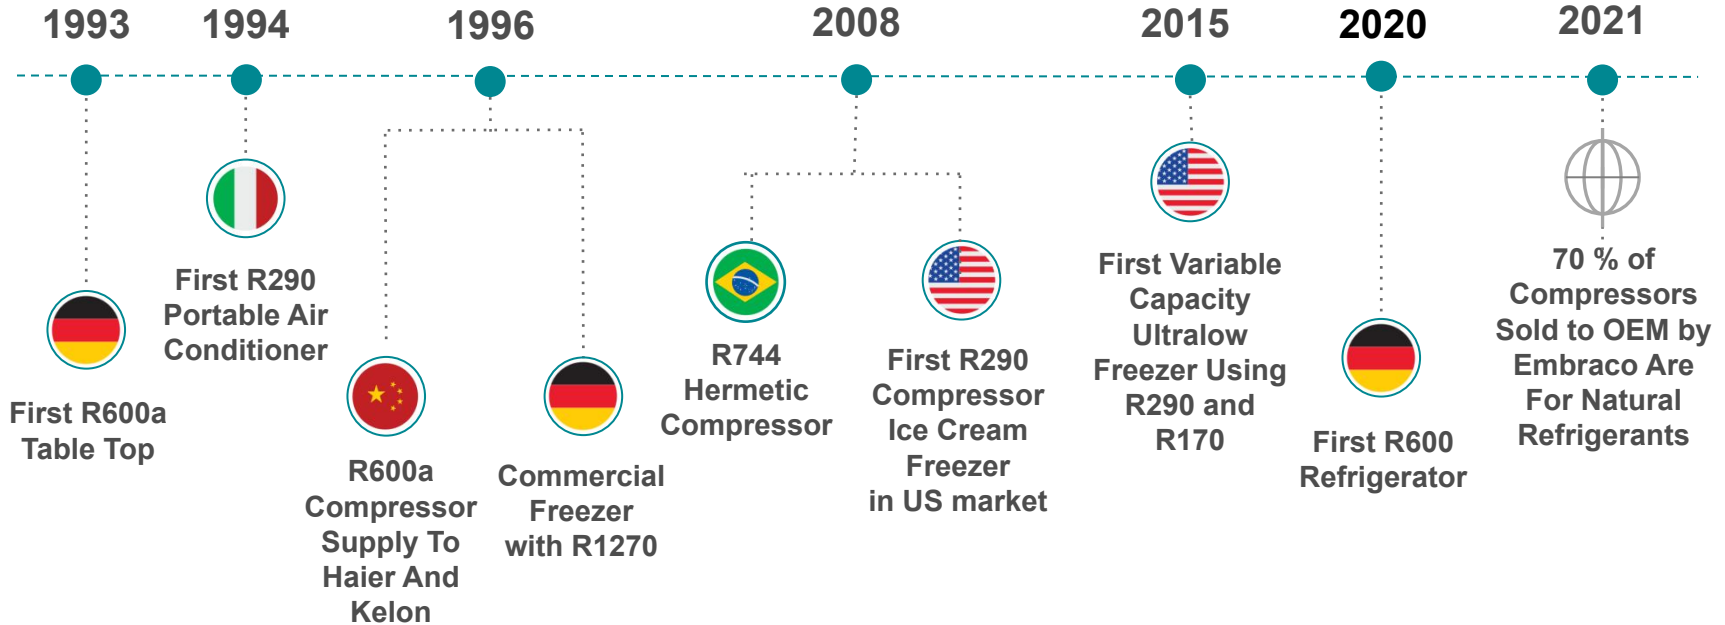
1993

First R600a Table Top

1994

First R290 Portable Air Conditioner

1996

R600a Compressor Supply To Haier And Kelon

Commercial Freezer with R1270

2008

R744 Hermetic Compressor

First R290 Compressor Ice Cream Freezer in US market

2015

First Variable Capacity Ultralow Freezer Using R290 and R170

2020

First R600 Refrigerator

2021

70 % of Compressors Sold to OEM by Embraco Are For Natural Refrigerants